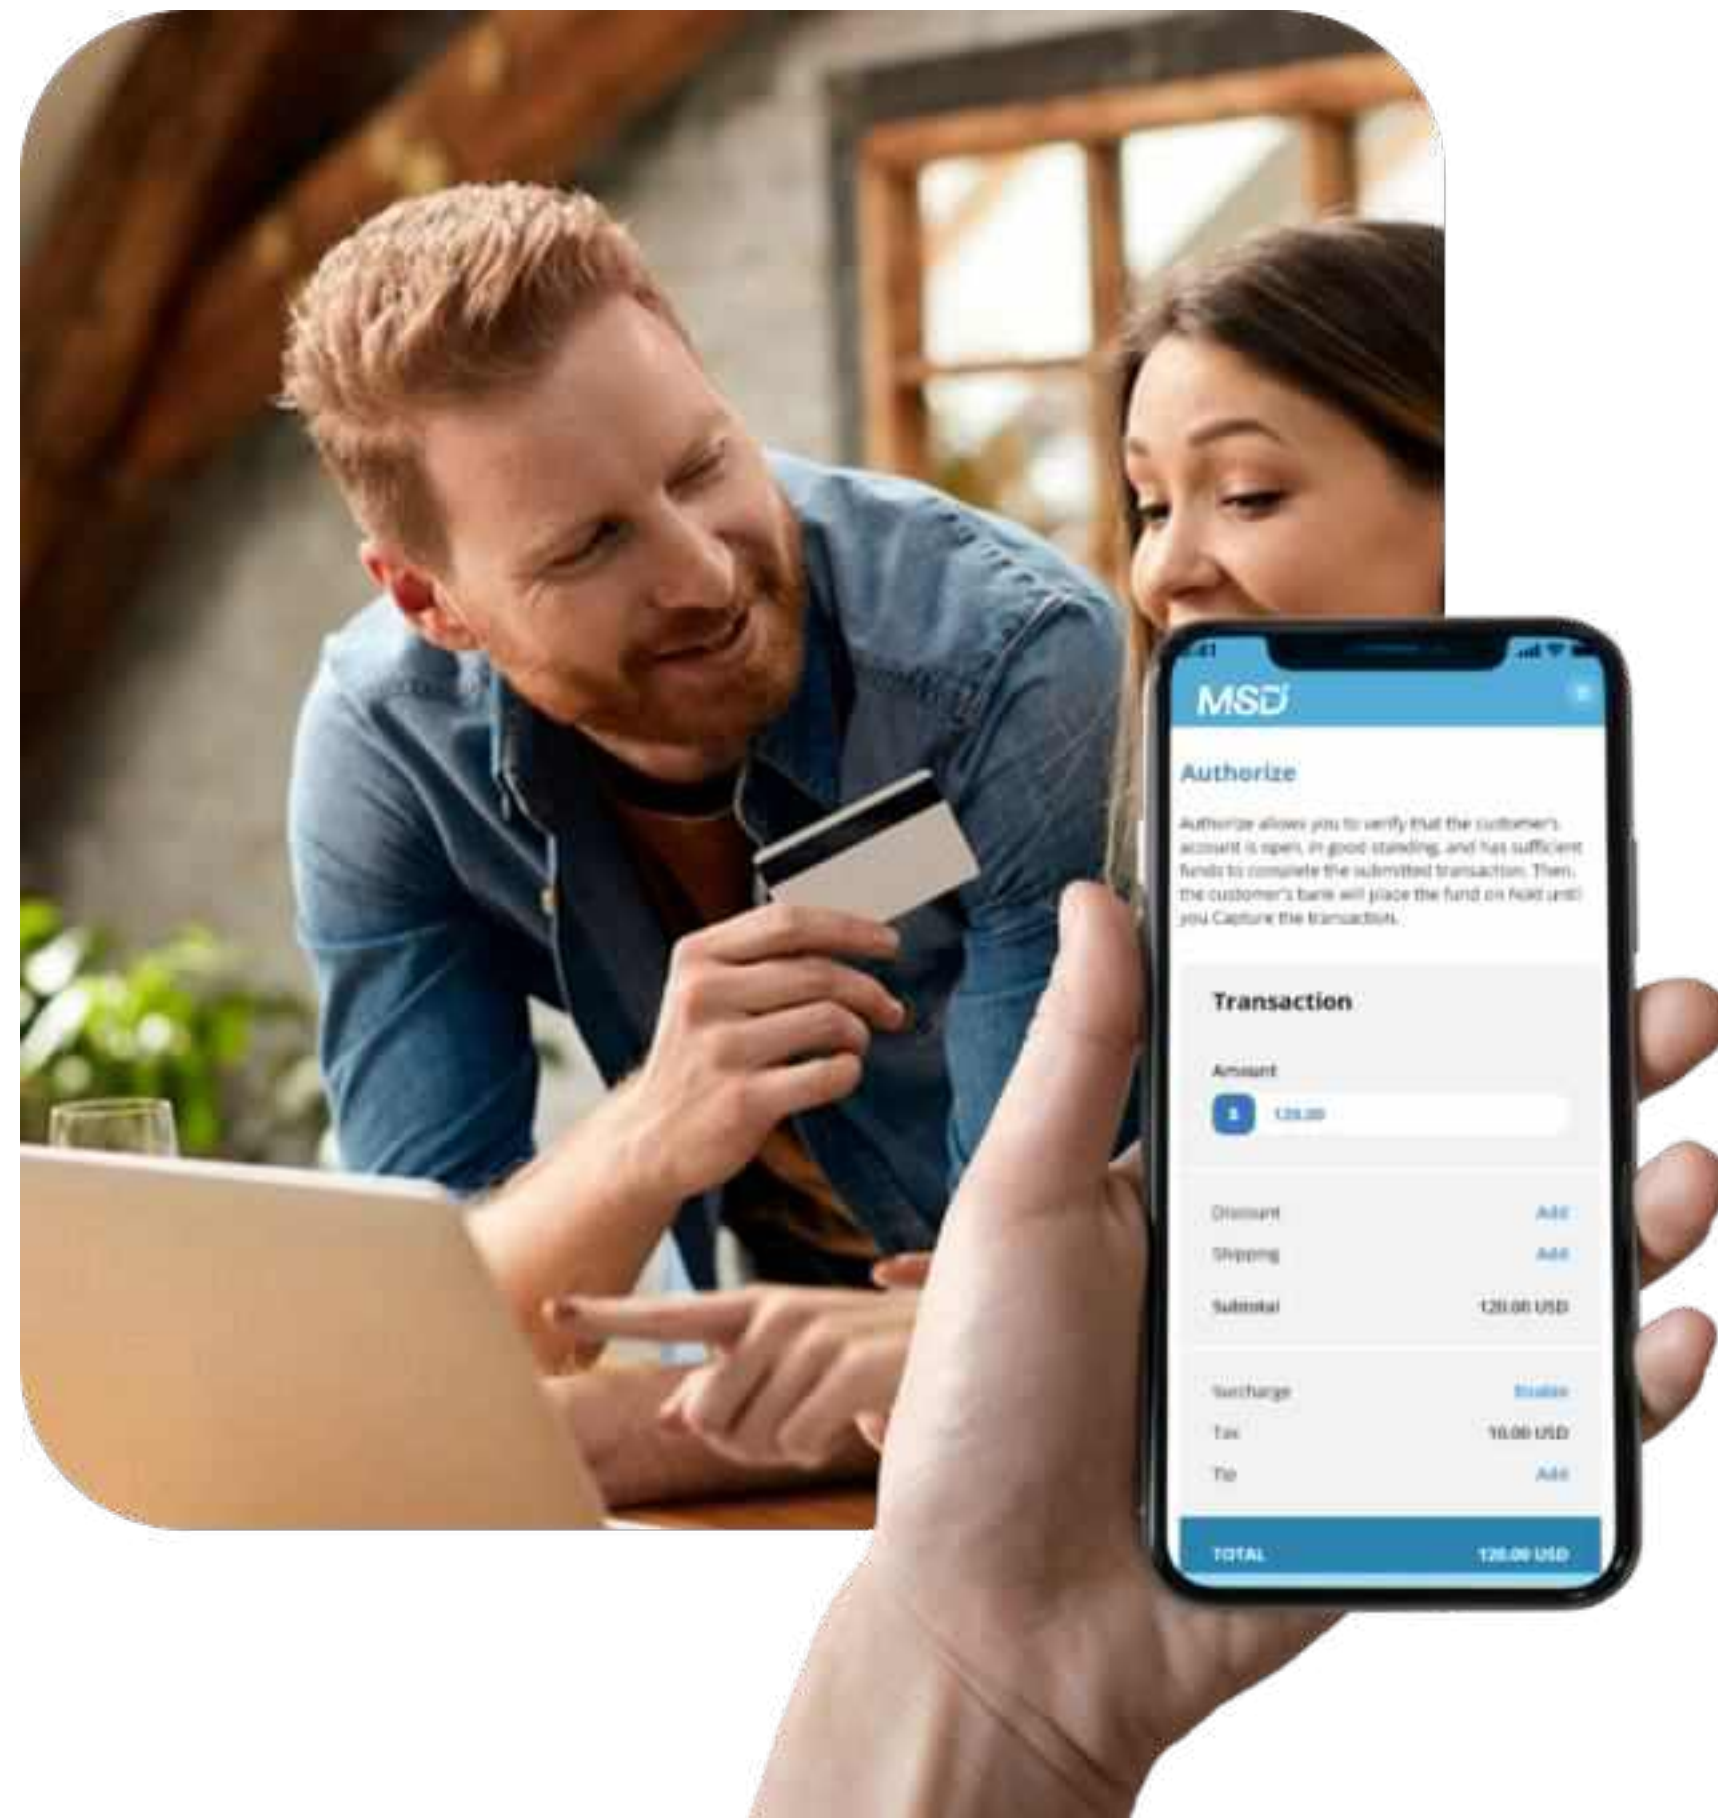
MSD

Authorize

Authorize allows you to verify that the customer's account is open, in good standing, and has sufficient funds to complete the submitted transaction. Then, the customer's bank will place the fund on hold until you Capture the transaction.

Transaction

Amount

$ 120.00

Discount Add

Shipping Add

Subtotal 120.00 USD

Surcharge Enable

Tax 10.00 USD

Tip Add

TOTAL 120.00 USD